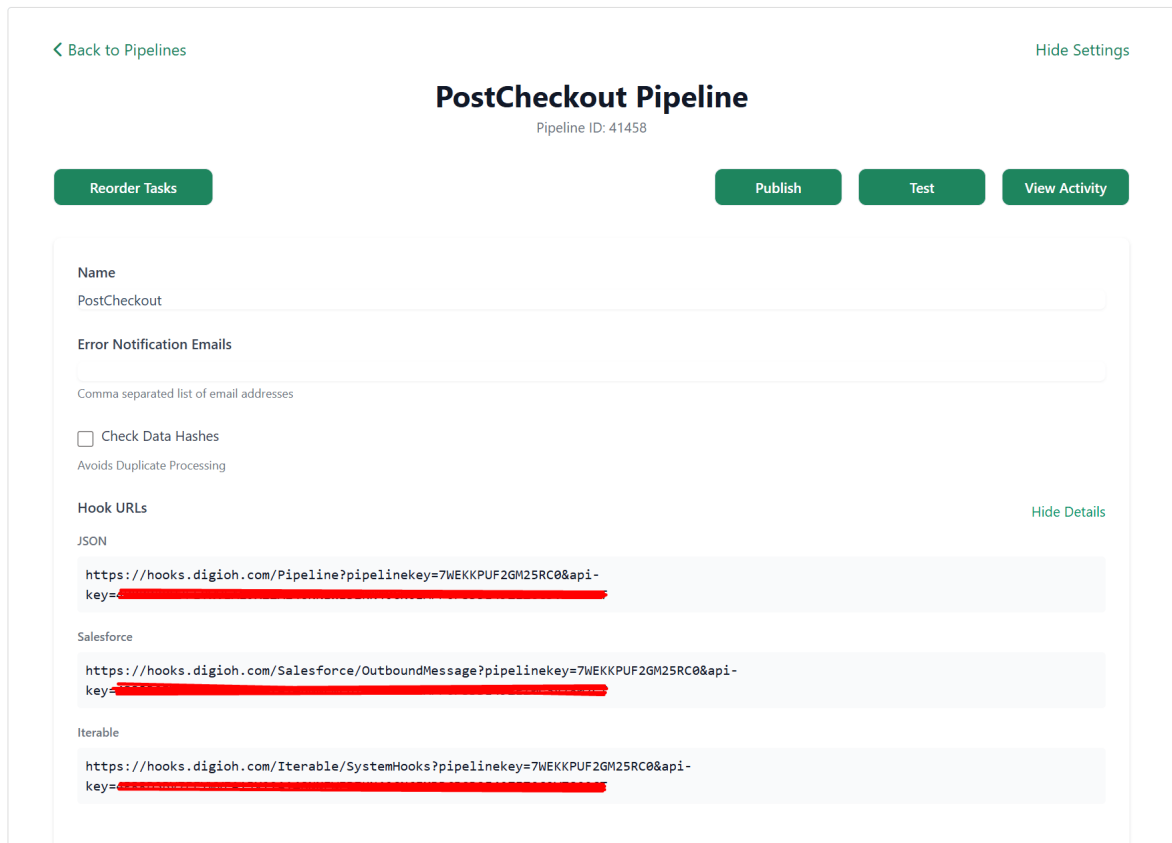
Back to Pipelines

Hide Settings

PostCheckout Pipeline

Pipeline ID: 41458

Reorder Tasks

Publish

Test

View Activity

Name

PostCheckout

Error Notification Emails

Comma separated list of email addresses

Check Data Hashes

Avoids Duplicate Processing

Hook URLs

Hide Details

JSON

https://hooks.digioh.com/Pipeline?pipelinekey=7WEKKPUF2GM25RC0&api-key=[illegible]

Salesforce

https://hooks.digioh.com/Salesforce/OutboundMessage?pipelinekey=7WEKKPUF2GM25RC0&api-key=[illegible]

Iterable

https://hooks.digioh.com/Iterable/SystemHooks?pipelinekey=7WEKKPUF2GM25RC0&api-key=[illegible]